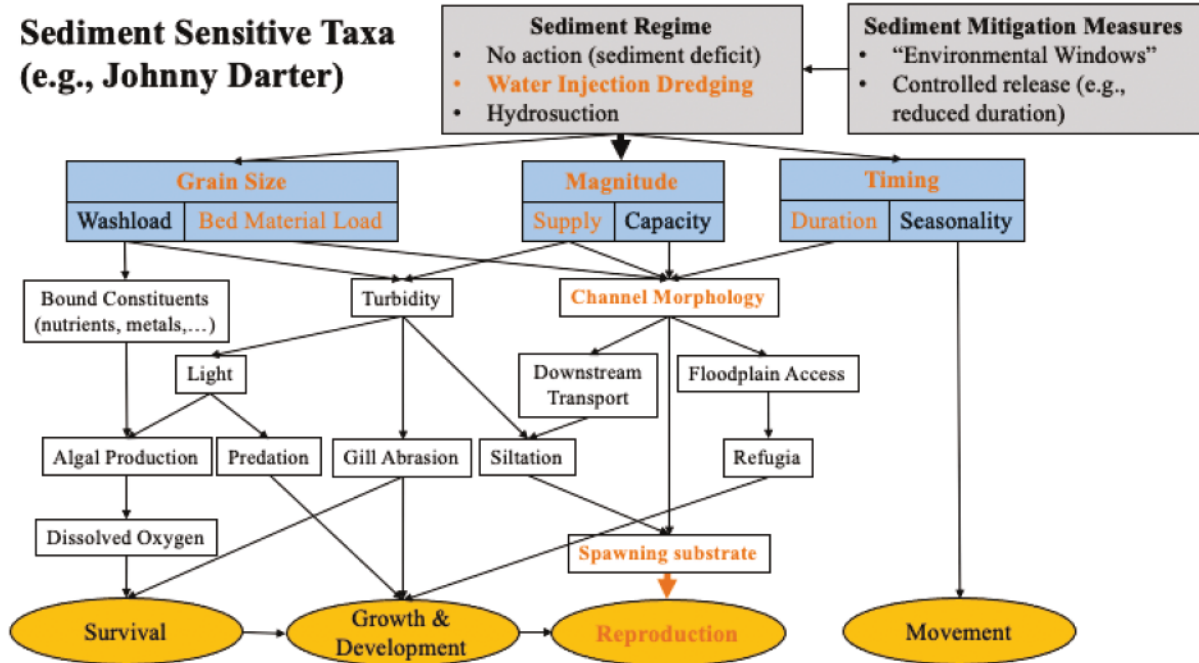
Sediment Sensitive Taxa (e.g., Johnny Darter)

Sediment Regime
• No action (sediment deficit)
• Water Injection Dredging
• Hydrosuction

Sediment Mitigation Measures
• "Environmental Windows"
• Controlled release (e.g., reduced duration)

Grain Size
Washload
Bed Material Load

Magnitude
Supply
Capacity

Timing
Duration
Seasonality

Bound Constituents (nutrients, metals,…)

Turbidity

Channel Morphology

Light

Downstream Transport

Floodplain Access

Algal Production

Predation

Gill Abrasion

Siltation

Refugia

Dissolved Oxygen

Spawning substrate

Survival

Growth & Development

Reproduction

Movement